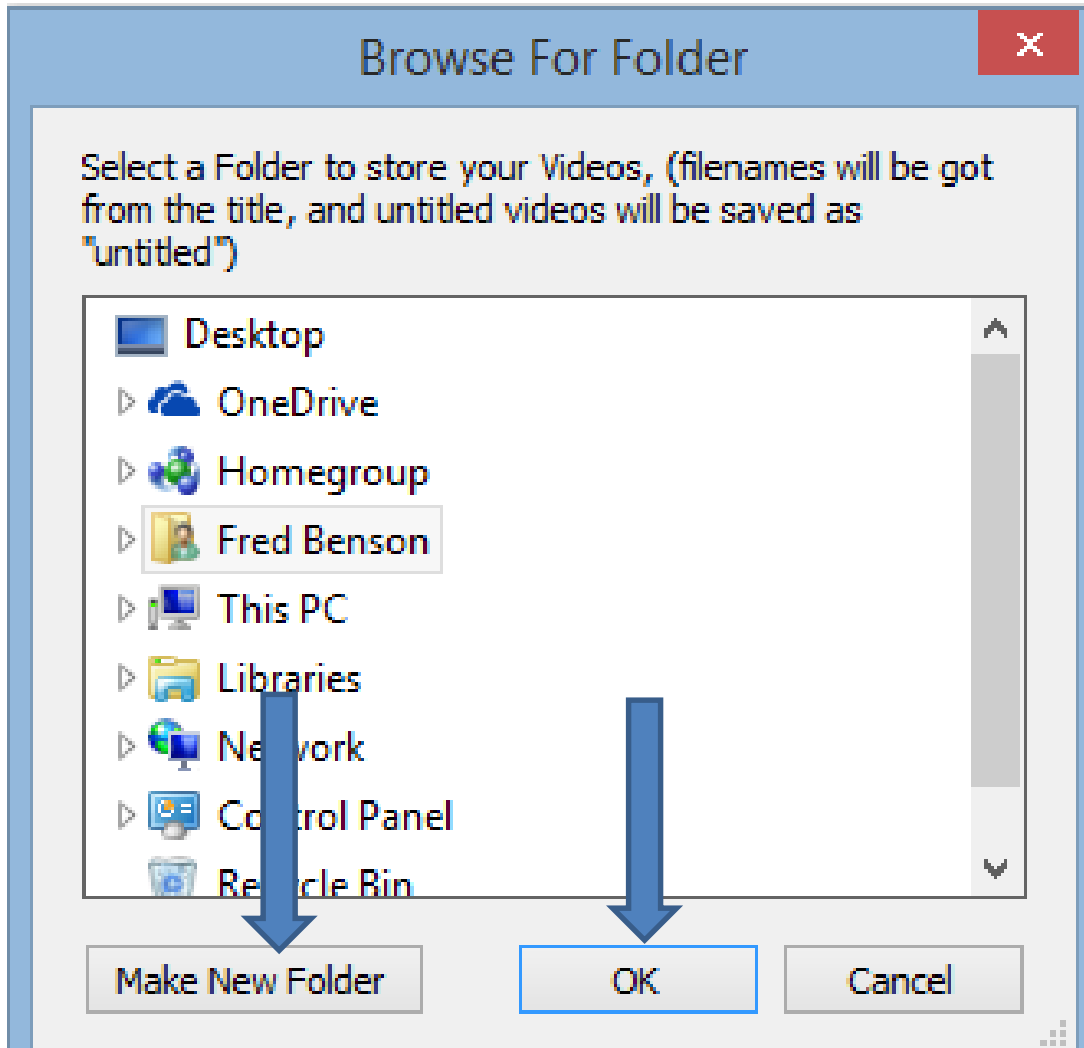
Browse For Folder

Select a Folder to store your Videos, (filenames will be got from the title, and untitled videos will be saved as "untitled")

Desktop
OneDrive
Homegroup
Fred Benson
This PC
Libraries
Network
Control Panel
Recycle Bin

Make New Folder
OK
Cancel